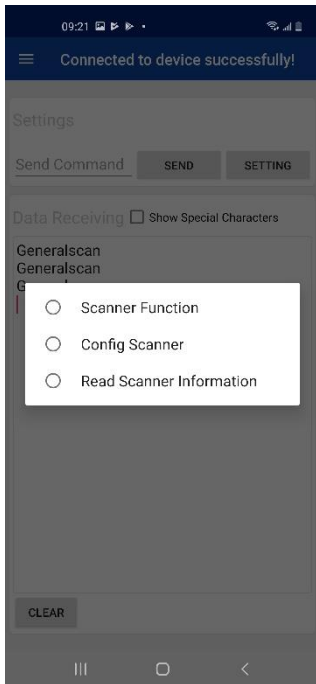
09:21

Connected to device successfully!

Settings

Send Command SEND SETTING

Data Receiving Show Special Characters

Generalscan
Generalscan
G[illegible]

Scanner Function

Config Scanner

Read Scanner Information

CLEAR